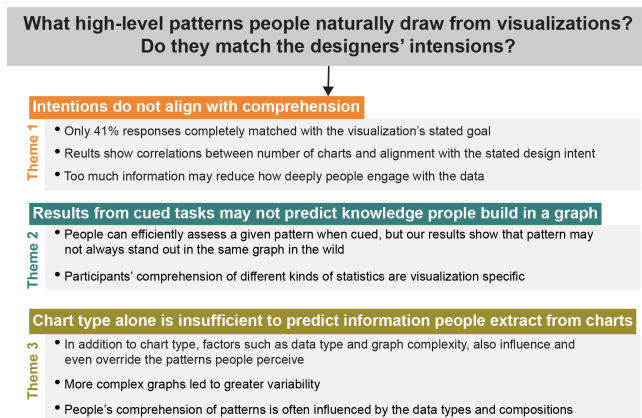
What high-level patterns people naturally draw from visualizations? Do they match the designers' intensions?

Intentions do not align with comprehension

Theme 1

• Only 41% responses completely matched with the visualization's stated goal

• Reults show correlations between number of charts and alignment with the stated design intent

• Too much information may reduce how deeply people engage with the data

Results from cued tasks may not predict knowledge people build in a graph

Theme 2

• People can efficiently assess a given pattern when cued, but our results show that pattern may not always stand out in the same graph in the wild

• Participants' comprehension of different kinds of statistics are visualization specific

Chart type alone is insufficient to predict information people extract from charts

Theme 3

• In addition to chart type, factors such as data type and graph complexity, also influence and even override the patterns people perceive

• More complex graphs led to greater variability

• People's comprehension of patterns is often influenced by the data types and compositions